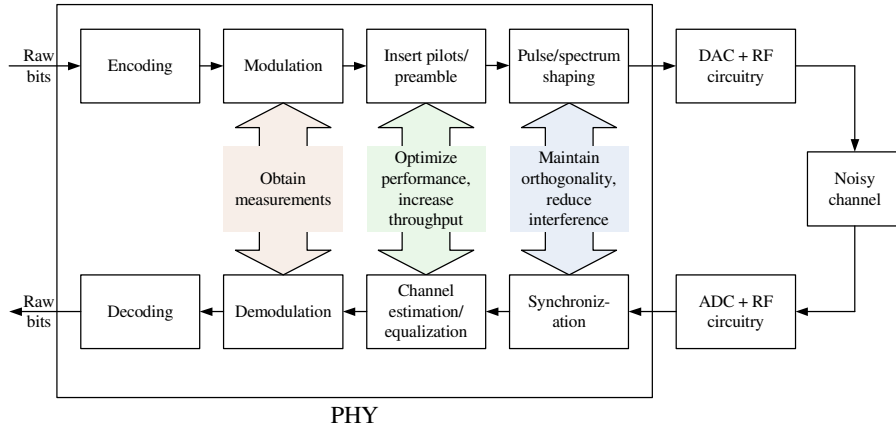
Raw bits

Encoding

Modulation

Insert pilots/ preamble

Pulse/spectrum shaping

DAC + RF circuitry

Obtain measurements

Optimize performance, increase throughput

Maintain orthogonality, reduce interference

Noisy channel

Raw bits

Decoding

Demodulation

Channel estimation/ equalization

Synchronization

ADC + RF circuitry

PHY